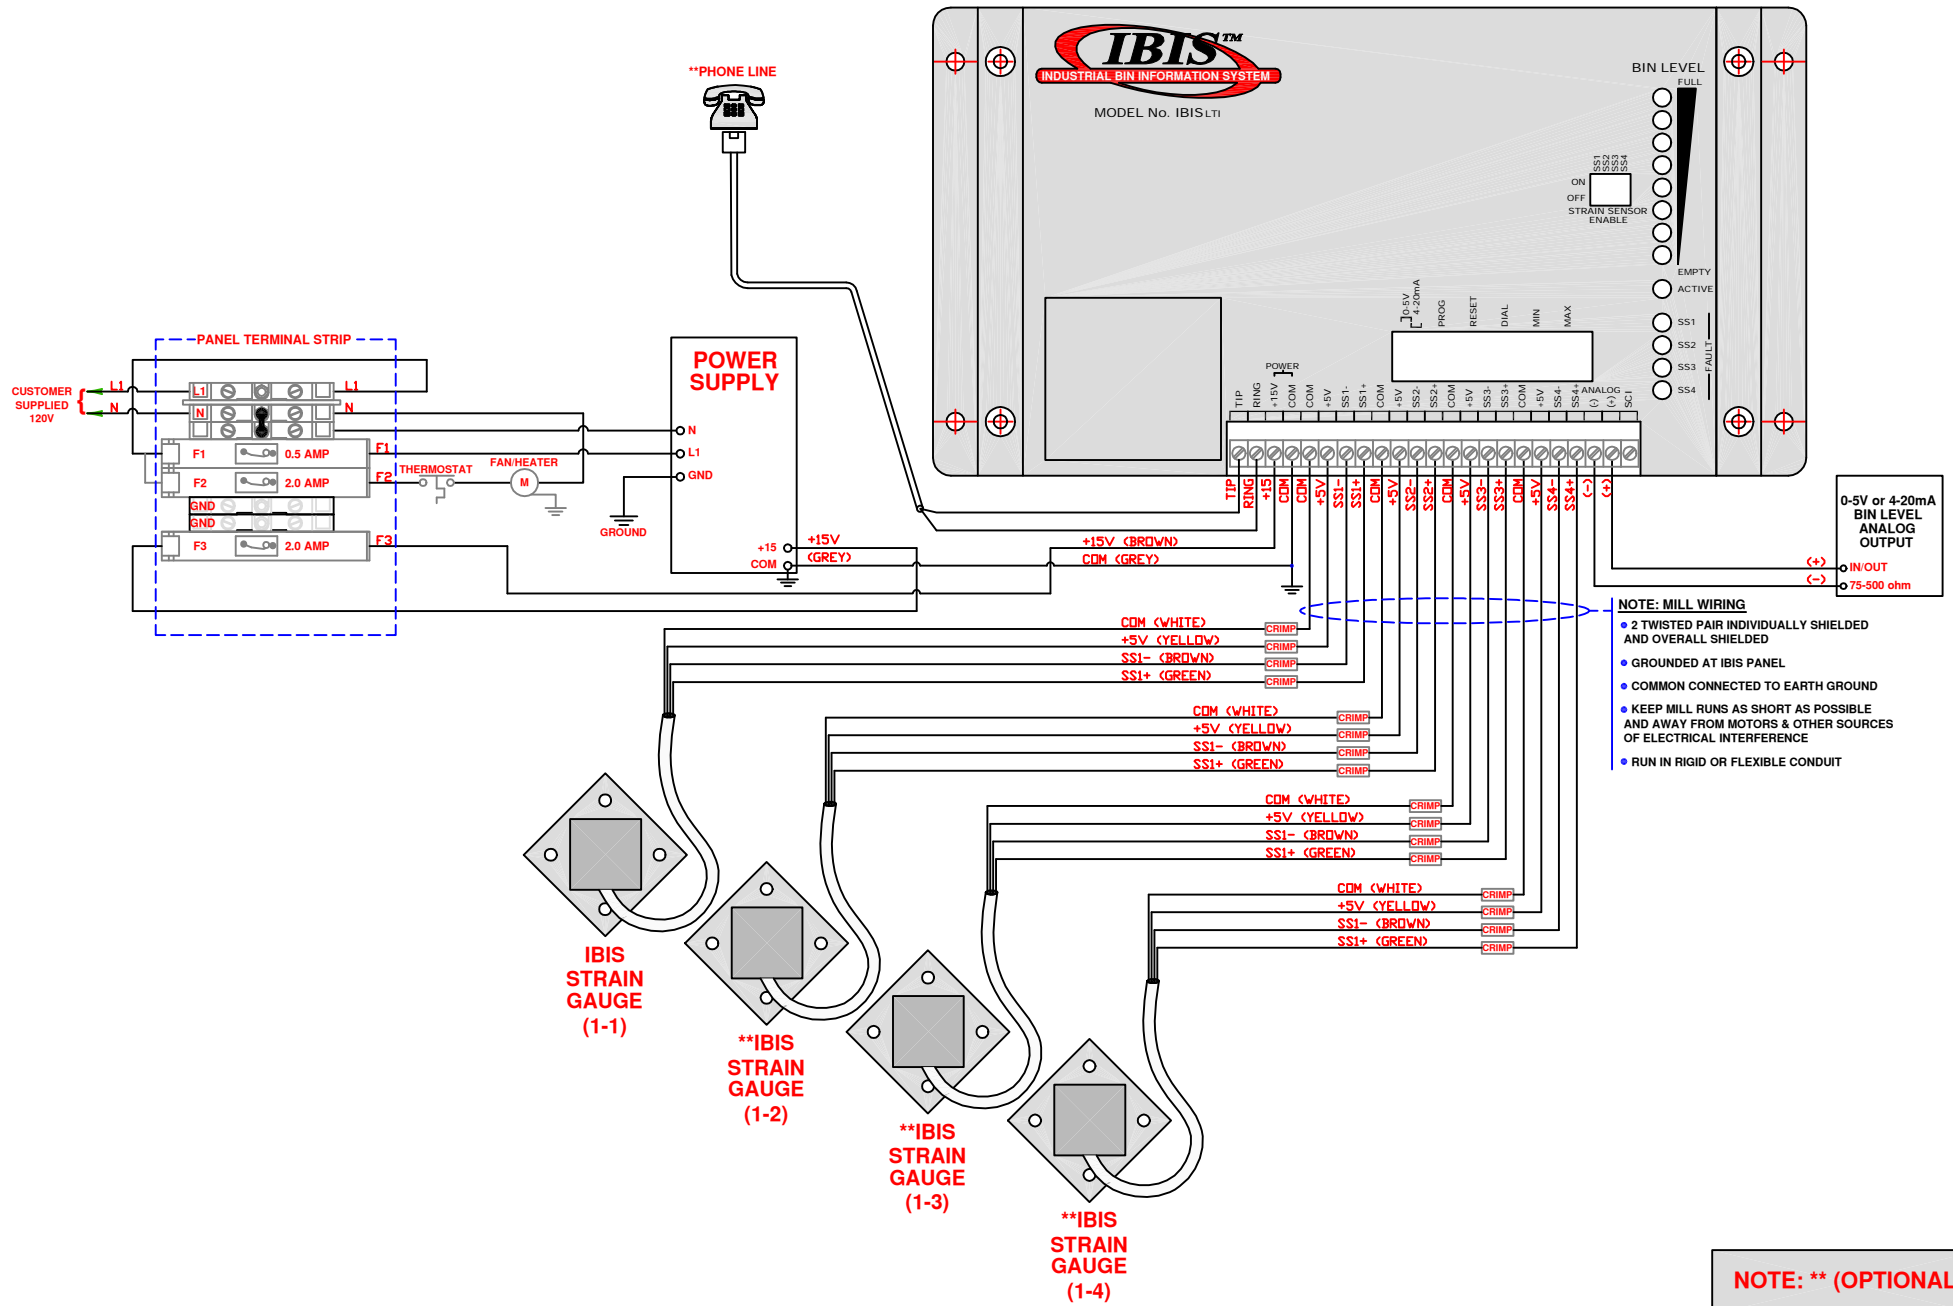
IBIS™
INDUSTRIAL BIN INFORMATION SYSTEM
MODEL No. IBIS LTI

BIN LEVEL
FULL
EMPTY
ACTIVE
SS1 SS2 SS3 SS4
ON
OFF
STRAIN SENSOR ENABLE
SS1
SS2
SS3
SS4
FAULT

0-5V 4-20mA
PROG
RESET
DIAL
MIN
MAX
POWER
TIP RING +15V COM COM +5V SS1- SS1+ COM +5V SS2- SS2+ COM +5V SS3- SS3+ COM +5V SS4- SS4+ ANALOG (-) (+) SCI

TIP RING +15 COM COM +5V SS1- SS1+ COM +5V SS2- SS2+ COM +5V SS3- SS3+ COM +5V SS4- SS4+ (-) (+)

**PHONE LINE

PANEL TERMINAL STRIP
CUSTOMER SUPPLIED 120V
L1
N
L1
N
L1
N
F1
0.5 AMP
F1
F2
2.0 AMP
F2
GND
GND
F3
2.0 AMP
F3
THERMOSTAT
FAN/HEATER
M

POWER SUPPLY
N
L1
GND
GROUND
+15
COM
+15V
(GREY)
+15V (BROWN)
COM (GREY)

0-5V or 4-20mA BIN LEVEL ANALOG OUTPUT
(+)
(-)
IN/OUT
75-500 ohm

COM (WHITE)
+5V (YELLOW)
SS1- (BROWN)
SS1+ (GREEN)
CRIMP
CRIMP
CRIMP
CRIMP

COM (WHITE)
+5V (YELLOW)
SS1- (BROWN)
SS1+ (GREEN)
CRIMP
CRIMP
CRIMP
CRIMP

COM (WHITE)
+5V (YELLOW)
SS1- (BROWN)
SS1+ (GREEN)
CRIMP
CRIMP
CRIMP
CRIMP

COM (WHITE)
+5V (YELLOW)
SS1- (BROWN)
SS1+ (GREEN)
CRIMP
CRIMP
CRIMP
CRIMP

NOTE: MILL WIRING
• 2 TWISTED PAIR INDIVIDUALLY SHIELDED AND OVERALL SHIELDED
• GROUNDED AT IBIS PANEL
• COMMON CONNECTED TO EARTH GROUND
• KEEP MILL RUNS AS SHORT AS POSSIBLE AND AWAY FROM MOTORS & OTHER SOURCES OF ELECTRICAL INTERFERENCE
• RUN IN RIGID OR FLEXIBLE CONDUIT

IBIS STRAIN GAUGE (1-1)
**IBIS STRAIN GAUGE (1-2)
**IBIS STRAIN GAUGE (1-3)
**IBIS STRAIN GAUGE (1-4)

NOTE: ** (OPTIONAL